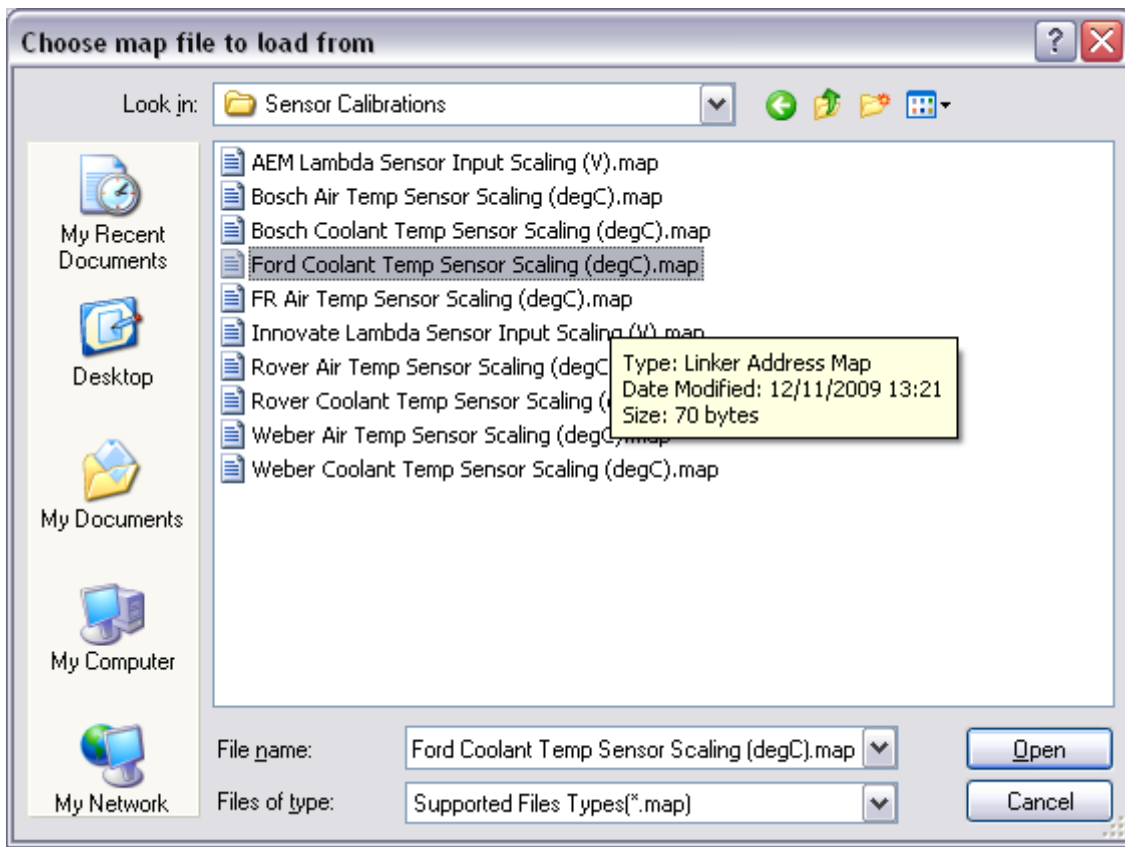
Choose map file to load from

Look in: Sensor Calibrations

My Recent Documents

Desktop

My Documents

My Computer

My Network

AEM Lambda Sensor Input Scaling (V).map
Bosch Air Temp Sensor Scaling (degC).map
Bosch Coolant Temp Sensor Scaling (degC).map
Ford Coolant Temp Sensor Scaling (degC).map
FR Air Temp Sensor Scaling (degC).map
Innovate Lambda Sensor Input Scaling (V).map
Rover Air Temp Sensor Scaling (degC
Rover Coolant Temp Sensor Scaling (
Weber Air Temp Sensor Scaling (degC).map
Weber Coolant Temp Sensor Scaling (degC).map

Type: Linker Address Map
Date Modified: 12/11/2009 13:21
Size: 70 bytes

File name: Ford Coolant Temp Sensor Scaling (degC).map
Open
Files of type: Supported Files Types(*.map)
Cancel